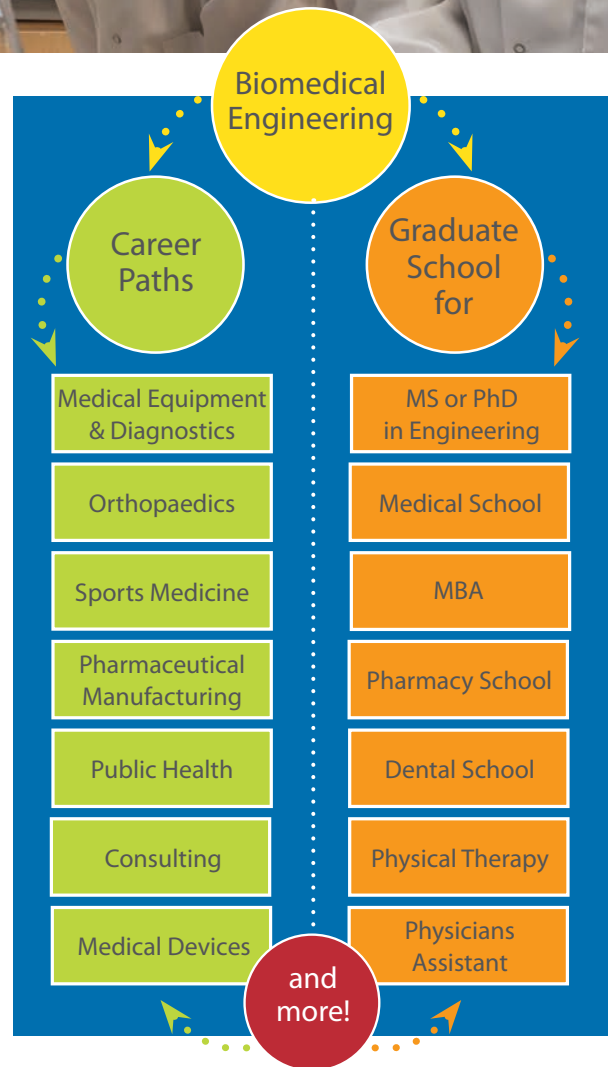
Biomedical Engineering

Career Paths

Medical Equipment & Diagnostics

Orthopaedics

Sports Medicine

Pharmaceutical Manufacturing

Public Health

Consulting

Medical Devices

Graduate School for

MS or PhD in Engineering

Medical School

MBA

Pharmacy School

Dental School

Physical Therapy

Physicians Assistant

and more!